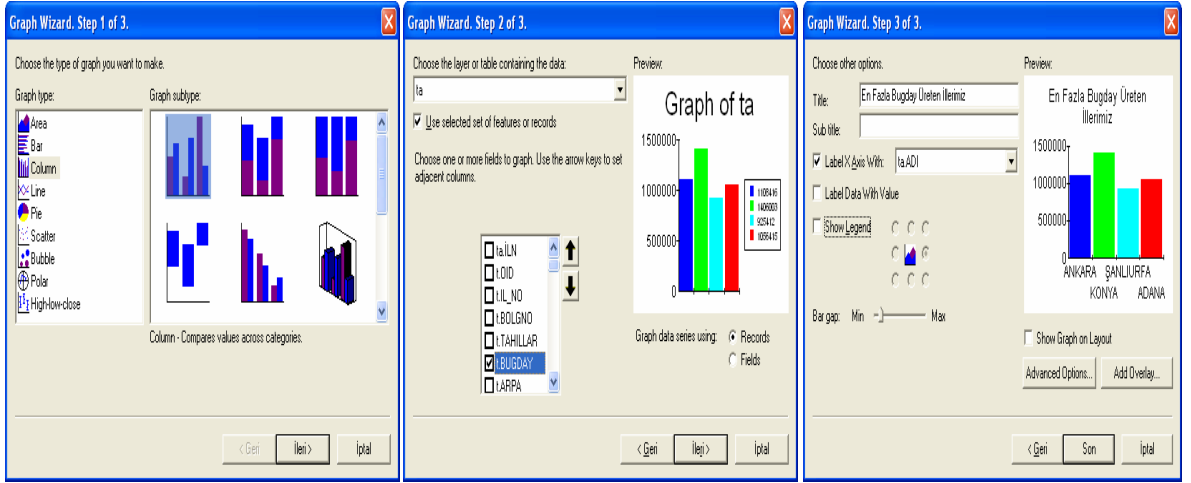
Graph Wizard. Step 1 of 3.

Choose the type of graph you want to make.

Graph type:
Area
Bar
Column
Line
Pie
Scatter
Bubble
Polar
High-low-close

Graph subtype:

Column - Compares values across categories.

< Geri
İleri >
İptal

Graph Wizard. Step 2 of 3.

Choose the layer or table containing the data:
ta

Use selected set of features or records

Choose one or more fields to graph. Use the arrow keys to set adjacent columns.

ta.İLN
t.OID
t.IL_NO
t.BOLGNO
t.TAHILLAR
t.BUGDAY
t.ARPA

Preview:
Graph of ta
1500000
1000000
500000
0
1108446
1409003
925412
1056445

Graph data series using:
Records
Fields

< Geri
İleri >
İptal

Graph Wizard. Step 3 of 3.

Choose other options.

Title: En Fazla Bugday Üreten İllerimiz
Sub title:
Label X Axis With: ta.ADI
Label Data With Value
Show Legend

Bar gap: Min Max

Preview:
En Fazla Bugday Üreten İllerimiz
1500000
1000000
500000
0
ANKARA
ŞANLIURFA
KONYA
ADANA

Show Graph on Layout
Advanced Options...
Add Overlay...

< Geri
Son
İptal